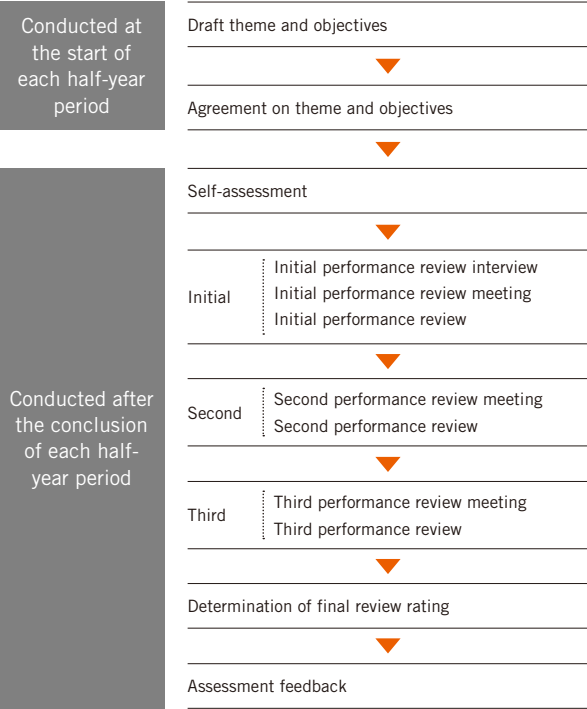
Conducted at the start of each half-year period

Draft theme and objectives

Agreement on theme and objectives

Conducted after the conclusion of each half-year period

Self-assessment

Initial
Initial performance review interview
Initial performance review meeting
Initial performance review

Second
Second performance review meeting
Second performance review

Third
Third performance review meeting
Third performance review

Determination of final review rating

Assessment feedback